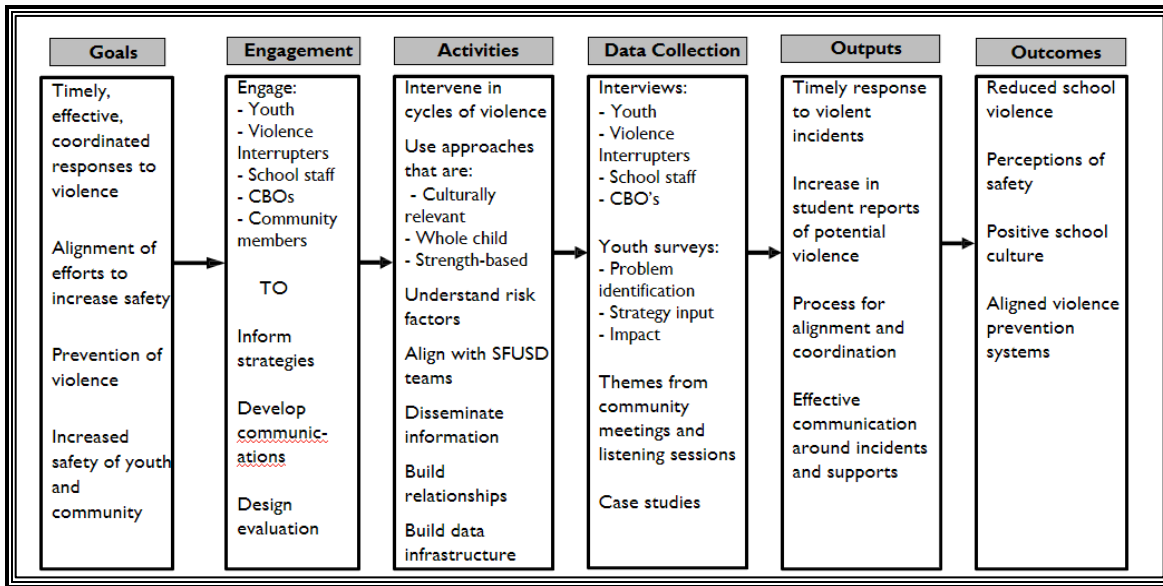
Goals

Timely, effective, coordinated responses to violence

Alignment of efforts to increase safety

Prevention of violence

Increased safety of youth and community

Engagement

Engage:
- Youth
- Violence Interrupters
- School staff
- CBOs
- Community members

TO

Inform strategies

Develop communic-ations

Design evaluation

Activities

Intervene in cycles of violence

Use approaches that are:
- Culturally relevant
- Whole child
- Strength-based

Understand risk factors

Align with SFUSD teams

Disseminate information

Build relationships

Build data infrastructure

Data Collection

Interviews:
- Youth
- Violence Interrupters
- School staff
- CBO's

Youth surveys:
- Problem identification
- Strategy input
- Impact

Themes from community meetings and listening sessions

Case studies

Outputs

Timely response to violent incidents

Increase in student reports of potential violence

Process for alignment and coordination

Effective communication around incidents and supports

Outcomes

Reduced school violence

Perceptions of safety

Positive school culture

Aligned violence prevention systems